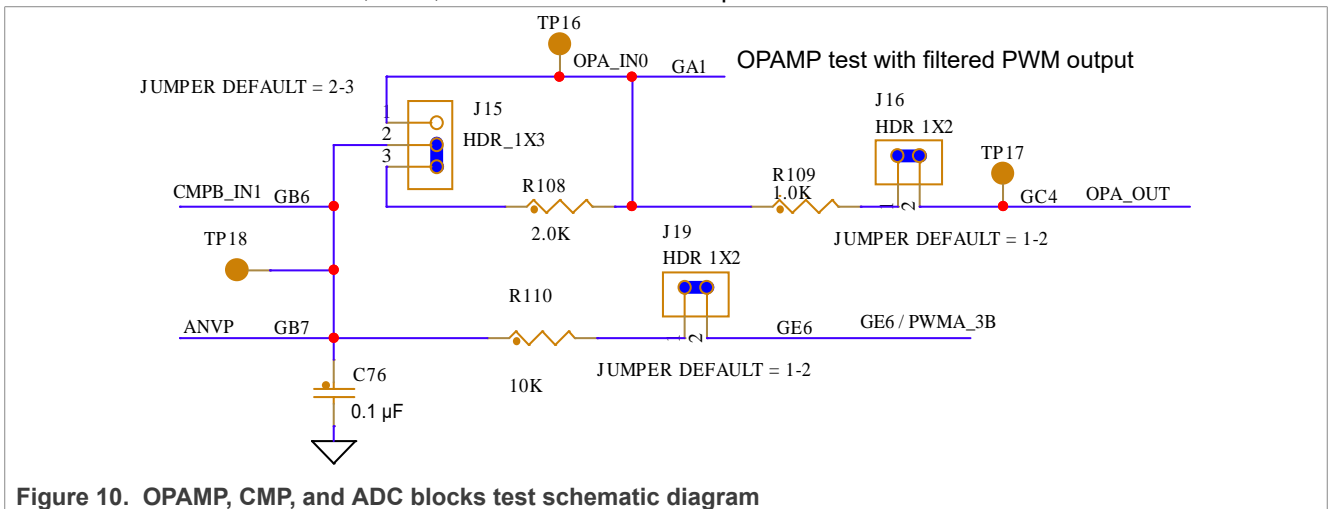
TP16
OPA_IN0
GA1
OPAMP test with filtered PWM output
JUMPER DEFAULT = 2-3
1
2
3
J15
HDR_1X3
J16
HDR 1X2
TP17
CMPB_IN1
GB6
R108
R109
1.0K
1
2
GC4
OPA_OUT
2.0K
JUMPER DEFAULT = 1-2
TP18
J19
HDR 1X2
R110
ANVP
GB7
1
2
GE6
GE6 / PWMA_3B
C76
JUMPER DEFAULT = 1-2
10K
0.1 μF
Figure 10. OPAMP, CMP, and ADC blocks test schematic diagram